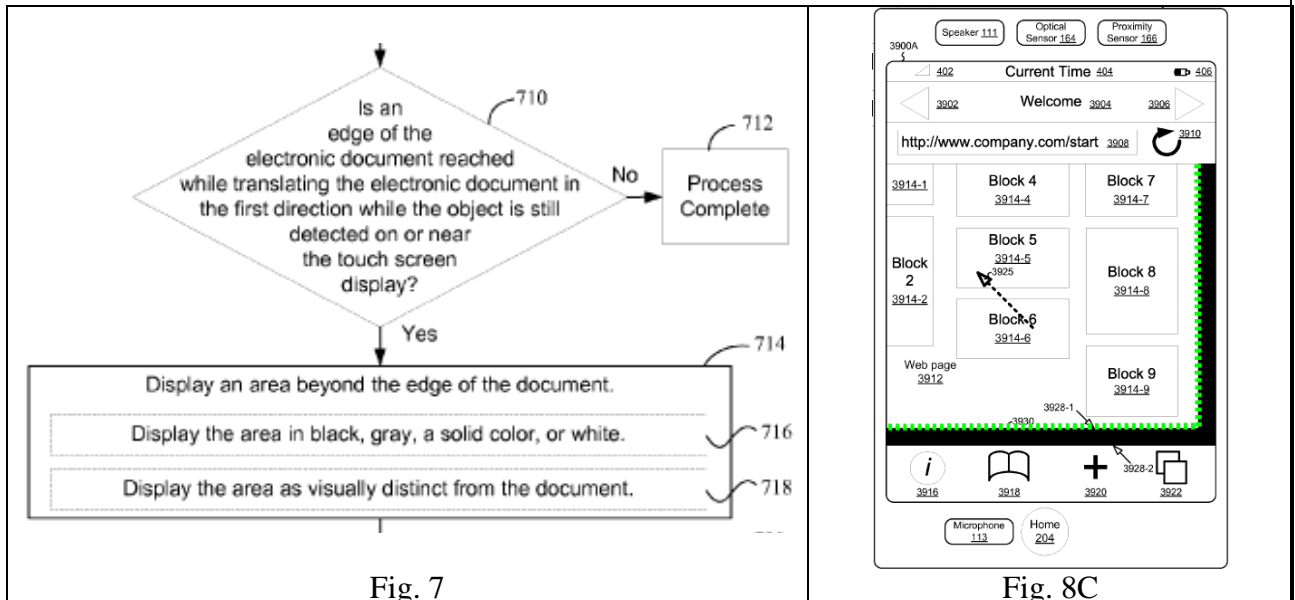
Is an edge of the electronic document reached while translating the electronic document in the first direction while the object is still detected on or near the touch screen display?

710

No

712

Process Complete

Yes

714

Display an area beyond the edge of the document.

Display the area in black, gray, a solid color, or white.

716

Display the area as visually distinct from the document.

718

Fig. 7

Speaker 111

Optical Sensor 164

Proximity Sensor 166

3900A

402

Current Time 404

406

3902

Welcome 3904

3906

http://www.company.com/start 3908

3910

3914-1

Block 4 3914-4

Block 7 3914-7

Block 2 3914-2

Block 5 3914-5

3925

Block 8 3914-8

Block 6 3914-6

Web page 3912

Block 9 3914-9

3928-1

3930

3928-2

$i$

3916

3918

3920

3922

Microphone 113

Home 204

Fig. 8C